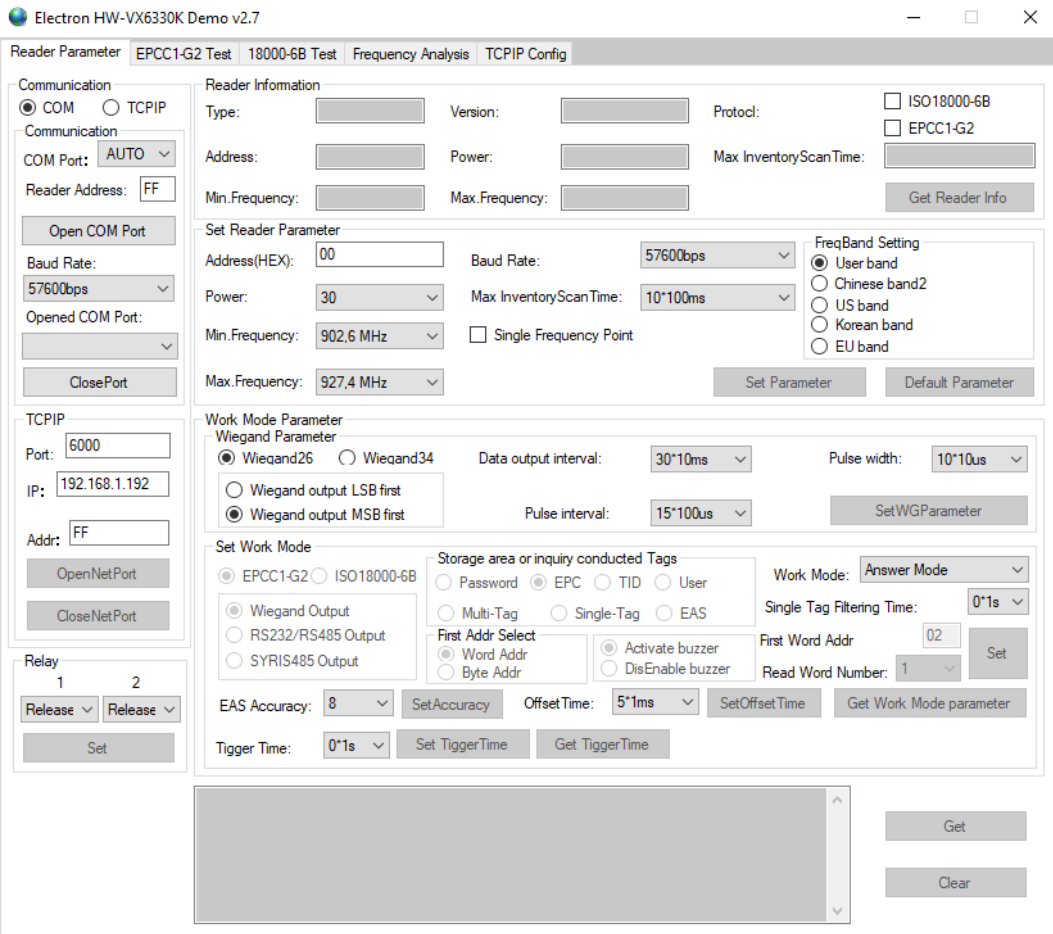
Electron HW-VX6330K Demo v2.7

Reader Parameter | EPCC1-G2 Test | 18000-6B Test | Frequency Analysis | TCPIP Config

Communication
COM  TCPIP
Communication
COM Port: AUTO
Reader Address: FF
Open COM Port
Baud Rate:
57600bps
Opened COM Port:
ClosePort

TCPIP
Port: 6000
IP: 192.168.1.192
Addr: FF
OpenNetPort
CloseNetPort

Relay
1 2
Release Release
Set

Reader Information
Type:
Version:
Protocl:
ISO18000-6B
EPCC1-G2
Address:
Power:
Max InventoryScanTime:
Min.Frequency:
Max.Frequency:
Get Reader Info

Set Reader Parameter
Address(HEX): 00
Baud Rate: 57600bps
Power: 30
Max InventoryScanTime: 10*100ms
Min.Frequency: 902,6 MHz
Single Frequency Point
Max.Frequency: 927,4 MHz
FreqBand Setting
User band
Chinese band2
US band
Korean band
EU band
Set Parameter
Default Parameter

Work Mode Parameter
Wiegand Parameter
Wiegand26 Wiegand34
Data output interval: 30*10ms
Pulse width: 10*10us
Wiegand output LSB first
Wiegand output MSB first
Pulse interval: 15*100us
SetWGParameter

Set Work Mode
EPCC1-G2 ISO18000-6B
Wiegand Output
RS232/RS485 Output
SYRIS485 Output
Storage area or inquiry conducted Tags
Password EPC TID User
Multi-Tag Single-Tag EAS
First Addr Select
Word Addr
Byte Addr
Activate buzzer
DisEnable buzzer
Work Mode: Answer Mode
Single Tag Filtering Time: 0*1s
First Word Addr 02
Read Word Number: 1
Set
EAS Accuracy: 8
SetAccuracy
OffsetTime: 5*1ms
SetOffsetTime
Get Work Mode parameter
Tigger Time: 0*1s
Set TiggerTime
Get TiggerTime

Get
Clear